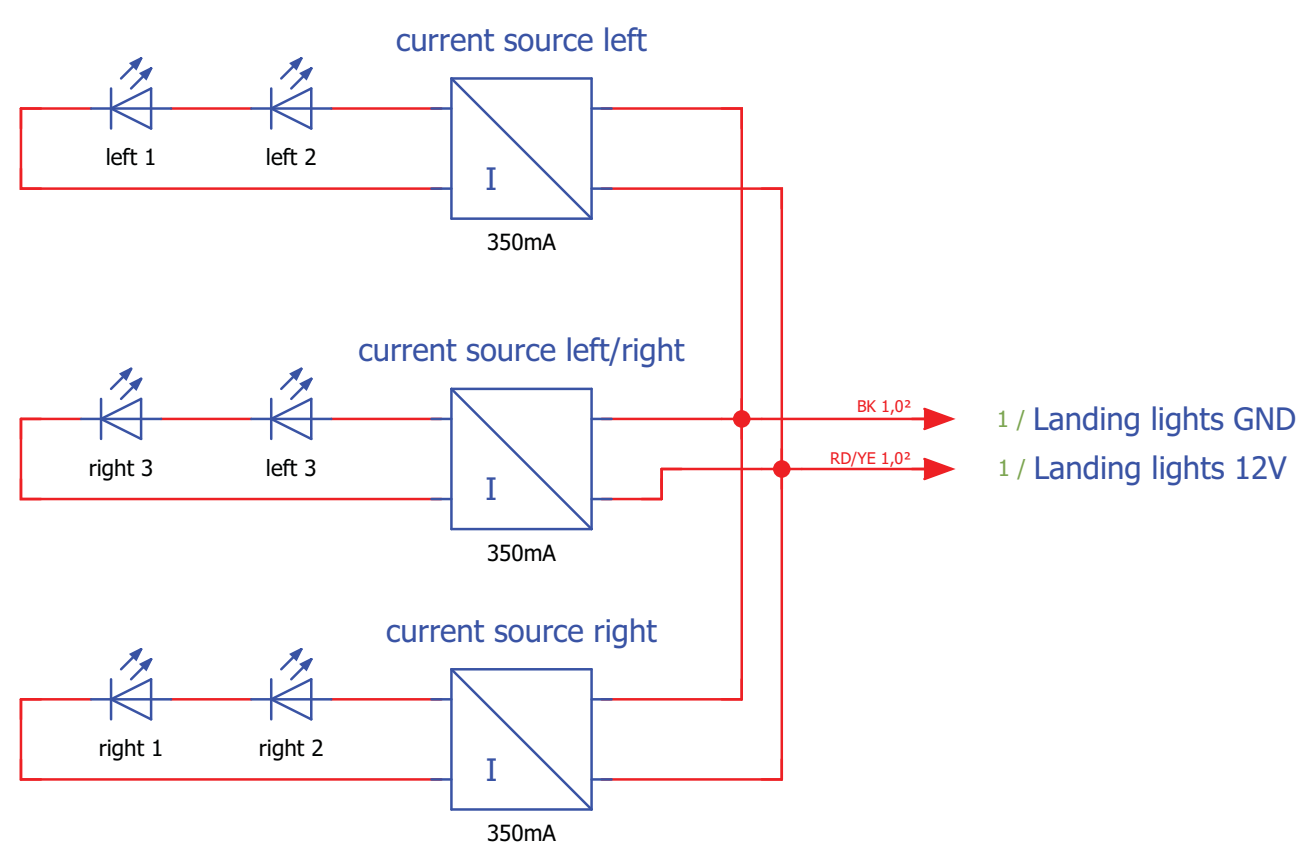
current source left

left 1

left 2

I

350mA

current source left/right

right 3

left 3

I

350mA

BK 1,0²

1 / Landing lights GND

RD/YE 1,0²

1 / Landing lights 12V

current source right

right 1

right 2

I

350mA